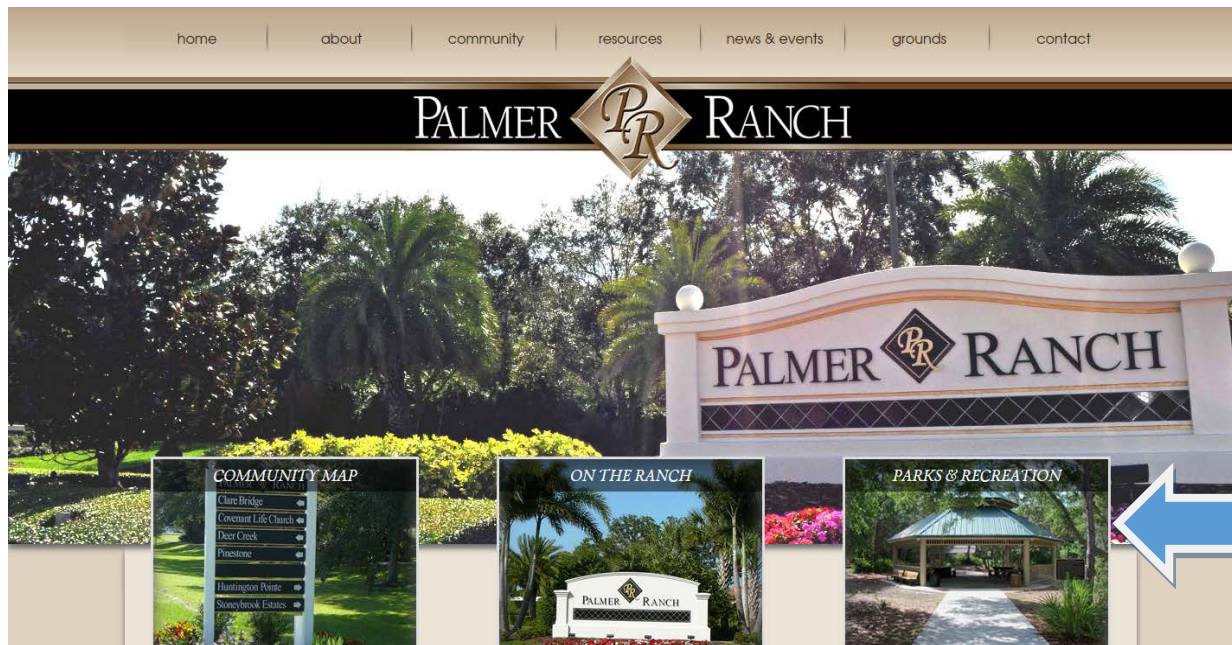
home | about | community | resources | news & events | grounds | contact

PALMER PR RANCH

PALMER PR RANCH

COMMUNITY MAP

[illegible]

Clare Bridge

Covenant Life Church

Deer Creek

Pinestone

Huntington Pointe

Stoneybrook Estates

ON THE RANCH

PALMER PR RANCH

PARKS & RECREATION